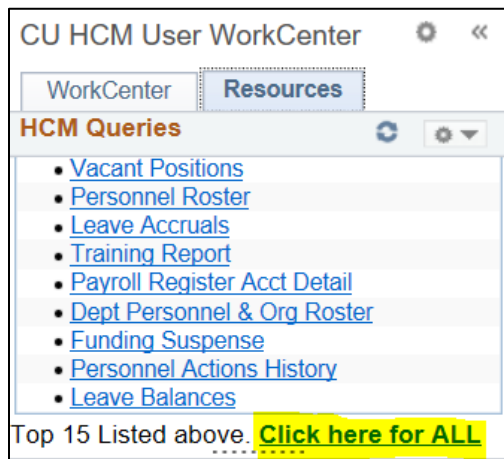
CU HCM User WorkCenter

WorkCenter | Resources

HCM Queries

- Vacant Positions
- Personnel Roster
- Leave Accruals
- Training Report
- Payroll Register Acct Detail
- Dept Personnel & Org Roster
- Funding Suspense
- Personnel Actions History
- Leave Balances

Top 15 Listed above. Click here for ALL